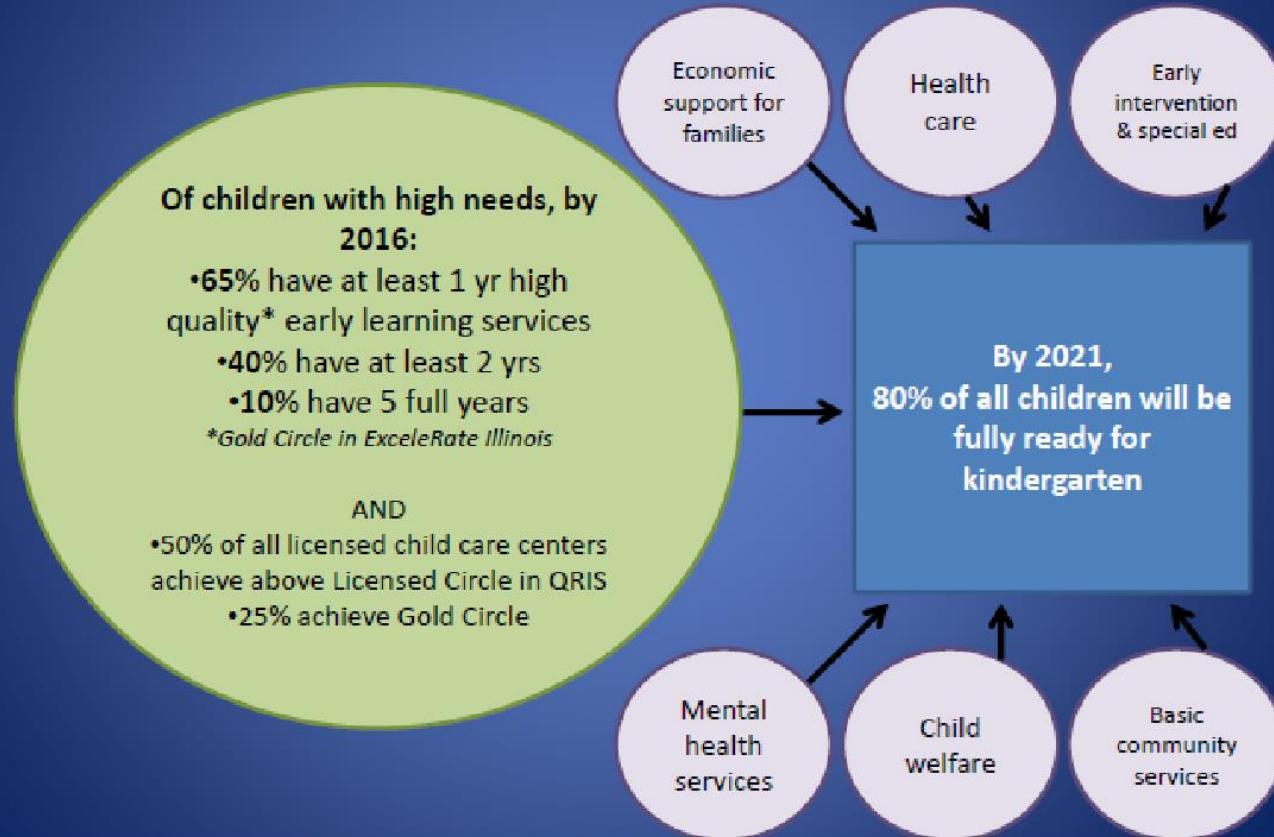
Economic support for families

Health care

Early intervention & special ed

Of children with high needs, by 2016:
•65% have at least 1 yr high quality* early learning services
•40% have at least 2 yrs
•10% have 5 full years
*Gold Circle in ExceleRate Illinois

AND
•50% of all licensed child care centers achieve above Licensed Circle in QRIS
•25% achieve Gold Circle

By 2021,
80% of all children will be fully ready for kindergarten

Mental health services

Child welfare

Basic community services